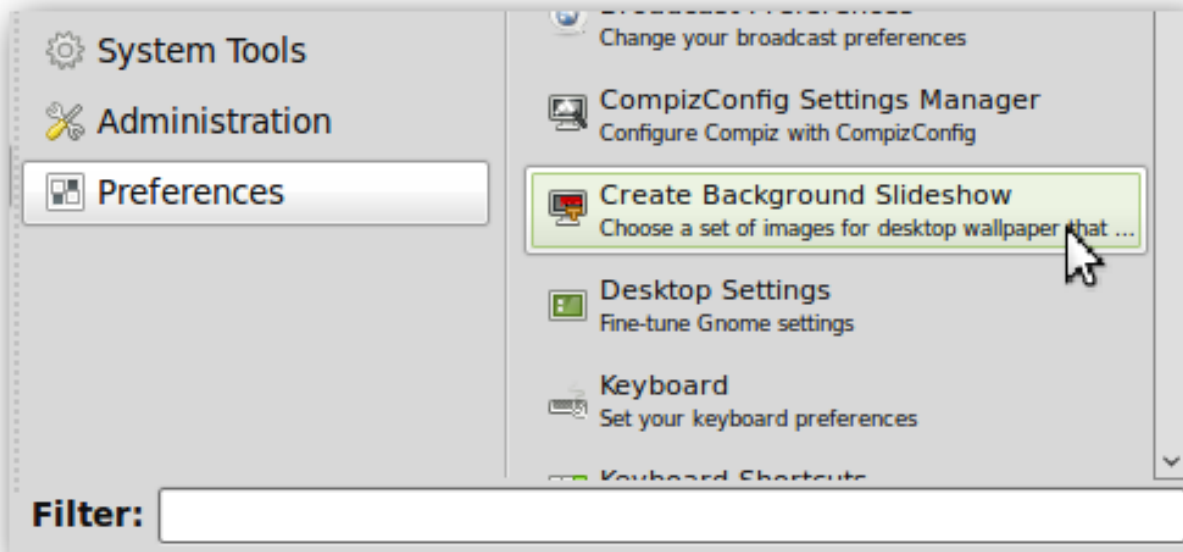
System Tools
Administration
Preferences

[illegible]
Change your broadcast preferences
CompizConfig Settings Manager
Configure Compiz with CompizConfig
Create Background Slideshow
Choose a set of images for desktop wallpaper that ...
Desktop Settings
Fine-tune Gnome settings
Keyboard
Set your keyboard preferences
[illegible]

Filter: